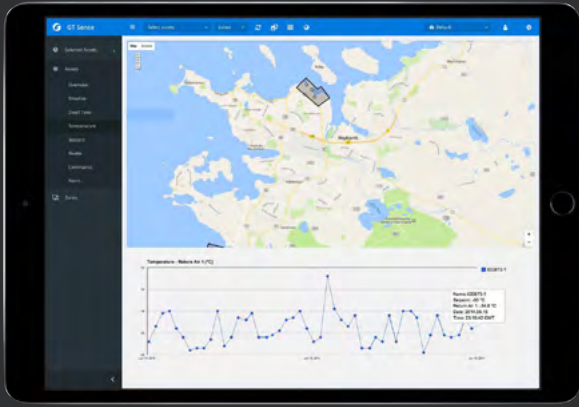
GT Sence

Select assets

Selected Assets

Assets

Overview

Timeline

Used / new

Temperature

Sensors

Nodes

Commands

Alerts

Zones

Map Satellite

Reykjavík

Temperature - Return Air 1 (°C)

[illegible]

Name: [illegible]
Setpoint: -25 °C
Return Air 1: -24.8 °C
Date: 2015.06.15
Time: 23:10:40 GMT